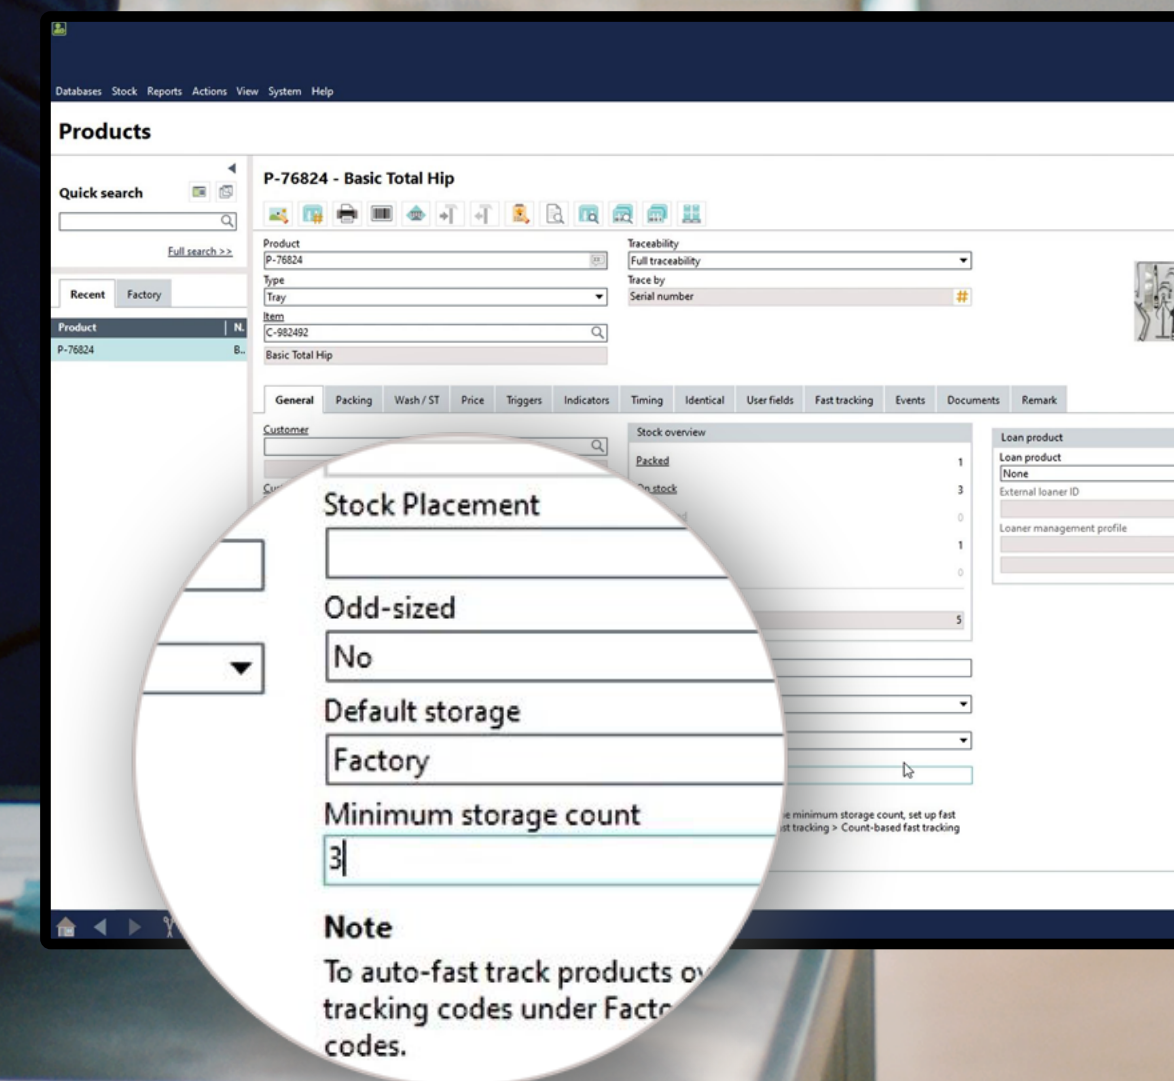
Databases Stock Reports Actions View System Help

Products

Quick search

Full search >>

Recent Factory

| Product | N. |
|---|---|
| P-76824 | B.. |

P-76824 - Basic Total Hip

Product
P-76824

Type
Tray

Item
C-982492
Basic Total Hip

Traceability
Full traceability

Trace by
Serial number

General Packing Wash / ST Price Triggers Indicators Timing Identical User fields Fast tracking Events Documents Remark

Customer

Stock overview

Packed 1
On stock 3
0
1
0
5

Loan product
Loan product
None
External loaner ID
Loaner management profile

Stock Placement

Odd-sized
No

Default storage
Factory

Minimum storage count
3

Note
To auto-fast track products ov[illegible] tracking codes under Facto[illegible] codes.

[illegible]e minimum storage count, set up fast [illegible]st tracking > Count-based fast tracking